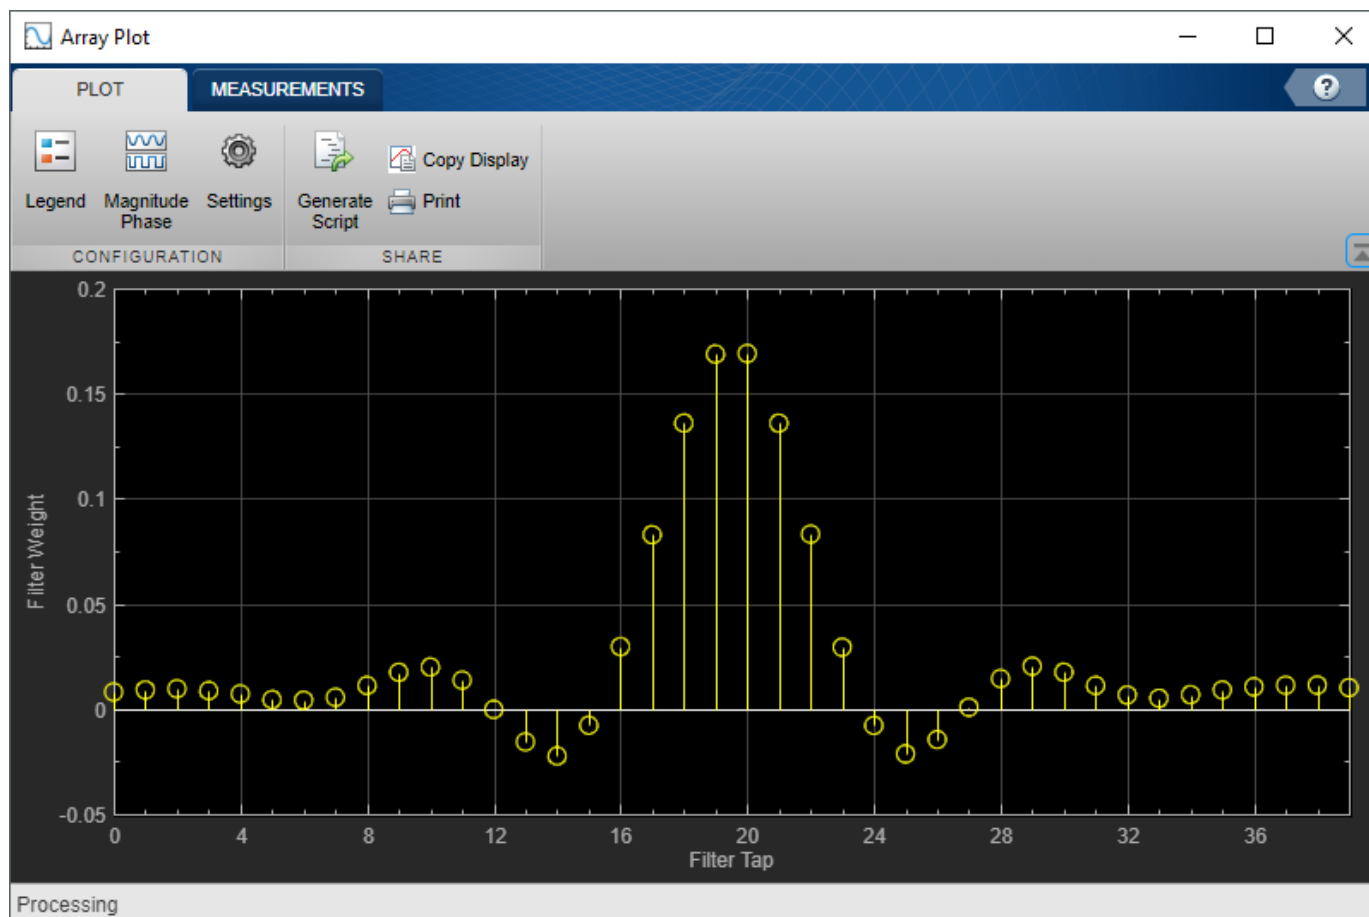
Array Plot

PLOT
MEASUREMENTS

Legend
Magnitude Phase
Settings
CONFIGURATION

Generate Script
Copy Display
Print
SHARE

Filter Weight
0.2
0.15
0.1
0.05
0
-0.05

0
4
8
12
16
20
24
28
32
36
Filter Tap

Processing